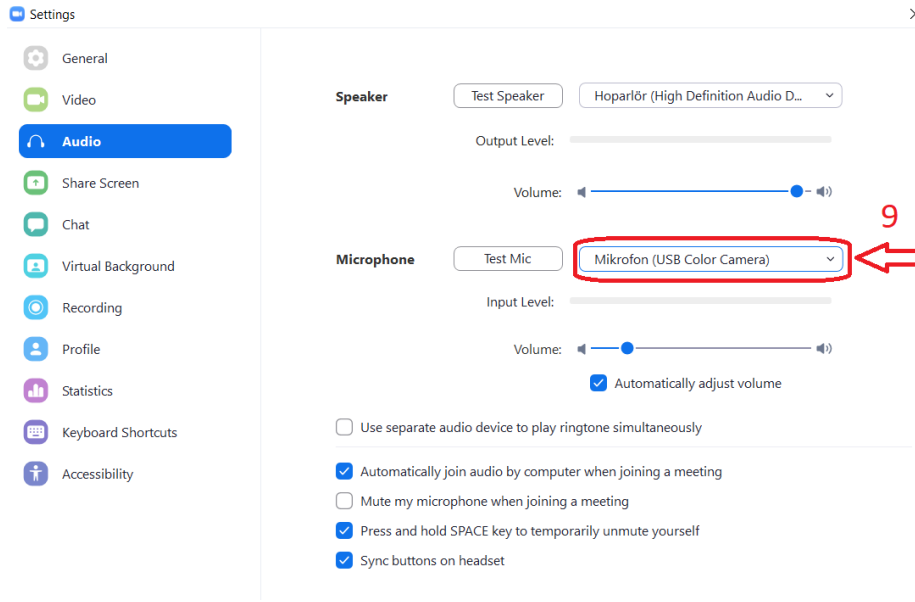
Settings

General
Video
Audio
Share Screen
Chat
Virtual Background
Recording
Profile
Statistics
Keyboard Shortcuts
Accessibility

Speaker
Test Speaker
Hoparlör (High Definition Audio D...
Output Level:
Volume:

9

Microphone
Test Mic
Mikrofon (USB Color Camera)
Input Level:
Volume:
Automatically adjust volume

Use separate audio device to play ringtone simultaneously

Automatically join audio by computer when joining a meeting
Mute my microphone when joining a meeting
Press and hold SPACE key to temporarily unmute yourself
Sync buttons on headset